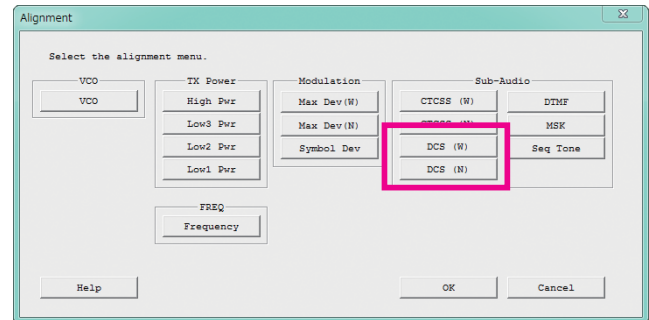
Alignment

Select the alignment menu.

VCO
VCO

TX Power
High Pwr
Low3 Pwr
Low2 Pwr
Low1 Pwr

Modulation
Max Dev(W)
Max Dev(N)
Symbol Dev

Sub-Audio
CTCSS (W)
CTCSS (N)
DCS (W)
DCS (N)
DTMF
MSK
Seq Tone

FREQ
Frequency

Help
OK
Cancel